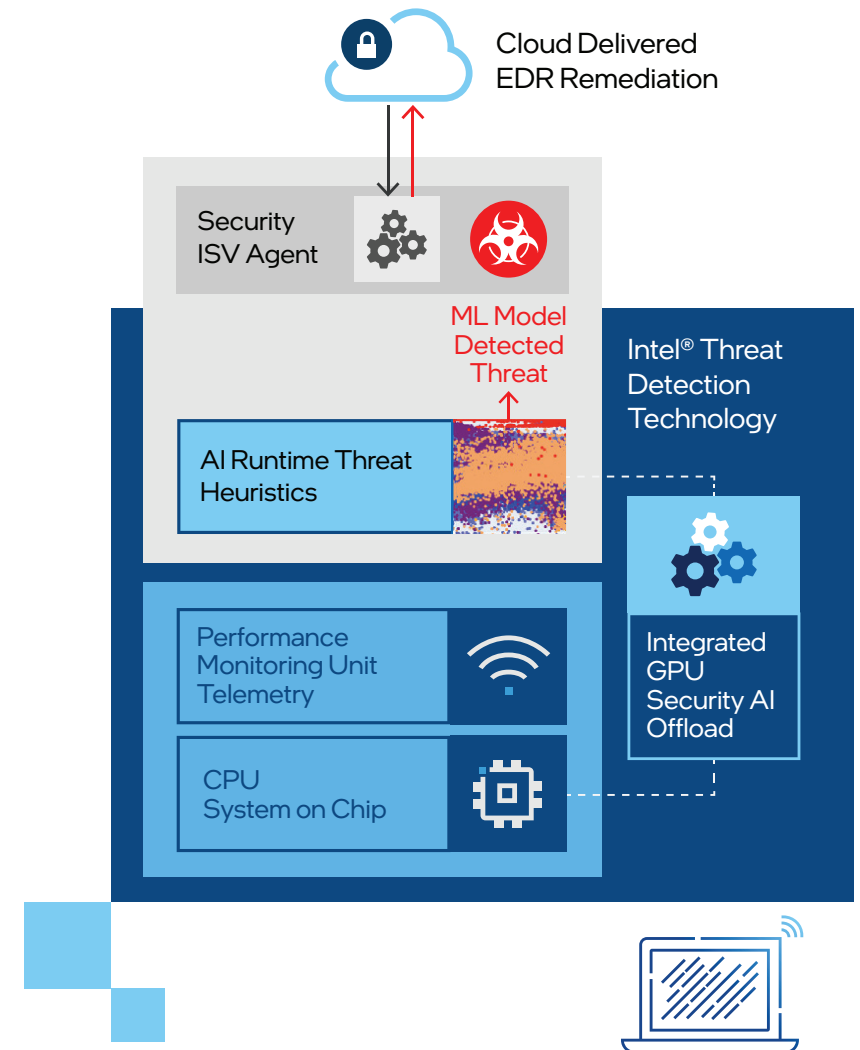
Cloud Delivered EDR Remediation

Security ISV Agent

ML Model Detected Threat

Intel® Threat Detection Technology

AI Runtime Threat Heuristics

Integrated GPU Security AI Offload

Performance Monitoring Unit Telemetry

CPU System on Chip